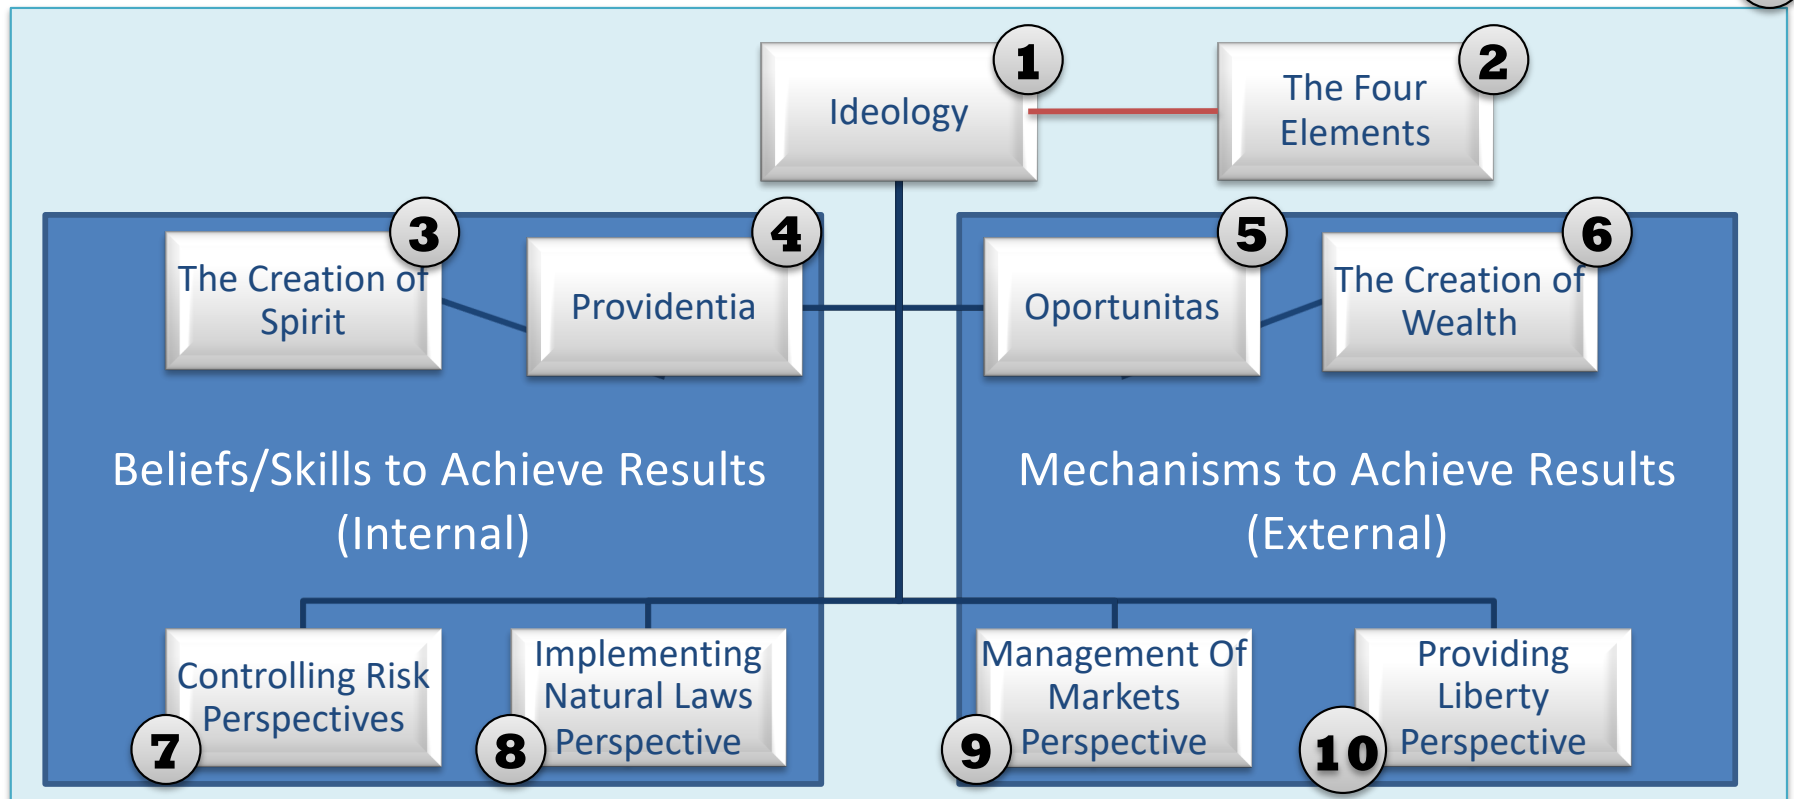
Ideology 1

The Four Elements 2

The Creation of Spirit 3

Providentia 4

Oportunitas 5

The Creation of Wealth 6

Beliefs/Skills to Achieve Results (Internal)

Mechanisms to Achieve Results (External)

Controlling Risk Perspectives 7

Implementing Natural Laws Perspective 8

Management Of Markets Perspective 9

Providing Liberty Perspective 10